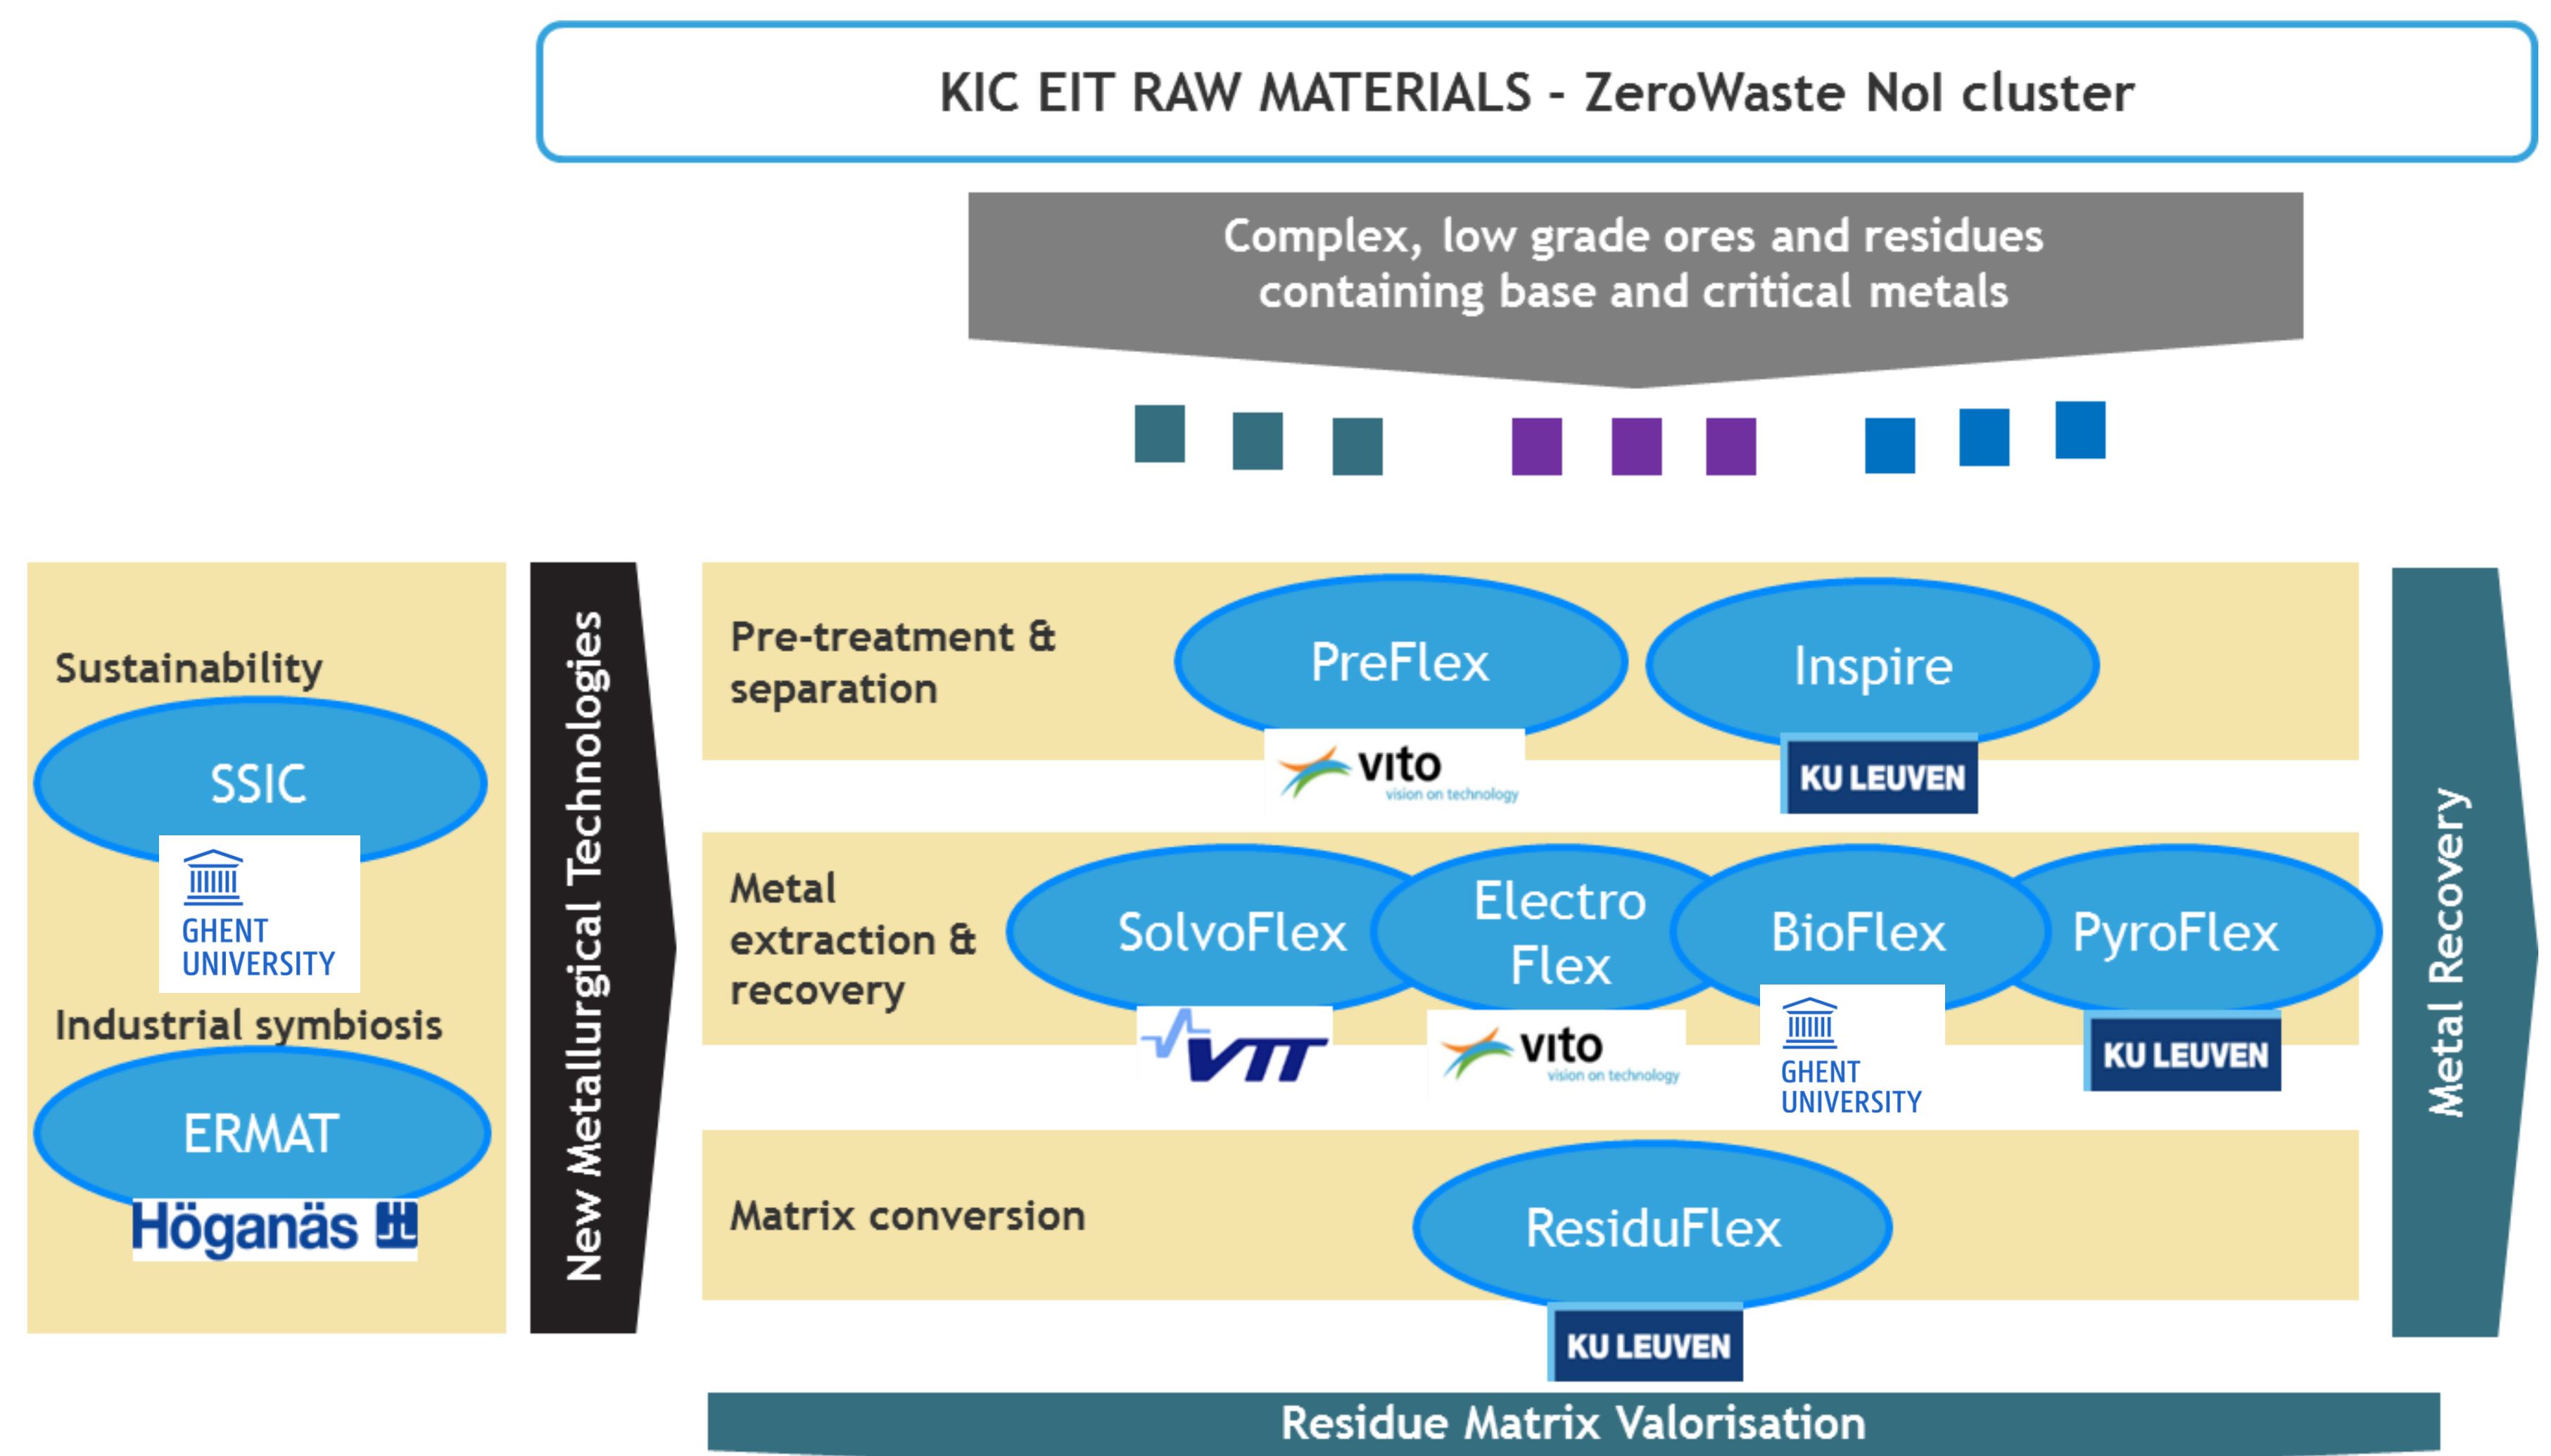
KIC EIT RAW MATERIALS - ZeroWaste NoI cluster

Complex, low grade ores and residues containing base and critical metals

Sustainability

SSIC

GHENT UNIVERSITY

Industrial symbiosis

ERMAT

Höganäs

New Metallurgical Technologies

Pre-treatment & separation

PreFlex

vito vision on technology

Inspire

KU LEUVEN

Metal extraction & recovery

SolvoFlex

VTT

Electro Flex

vito vision on technology

BioFlex

GHENT UNIVERSITY

PyroFlex

KU LEUVEN

Matrix conversion

ResiduFlex

KU LEUVEN

Metal Recovery

Residue Matrix Valorisation